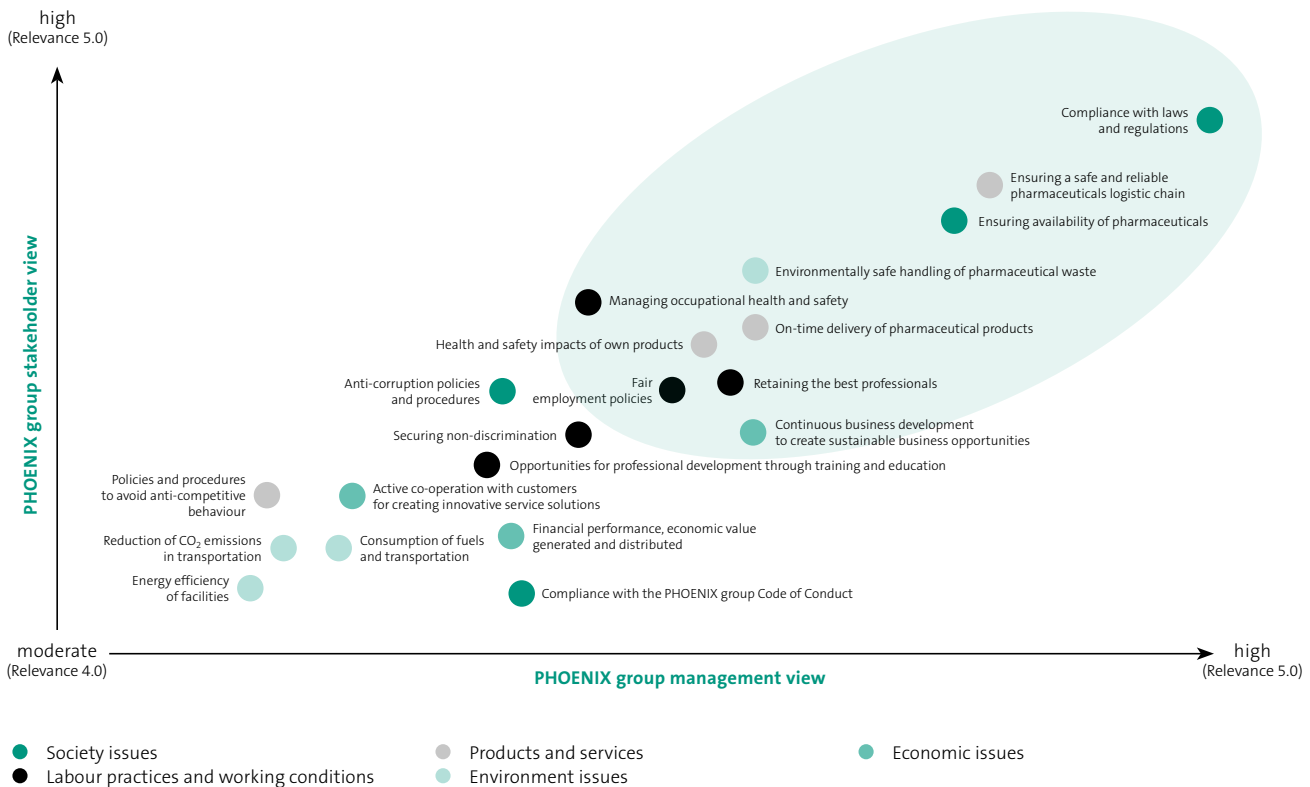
high
(Relevance 5.0)

PHOENIX group stakeholder view

Compliance with laws and regulations

Ensuring a safe and reliable pharmaceuticals logistic chain

Ensuring availability of pharmaceuticals

Environmentally safe handling of pharmaceutical waste

Managing occupational health and safety

On-time delivery of pharmaceutical products

Health and safety impacts of own products

Anti-corruption policies and procedures

Fair employment policies

Retaining the best professionals

Continuous business development to create sustainable business opportunities

Securing non-discrimination

Opportunities for professional development through training and education

Policies and procedures to avoid anti-competitive behaviour

Active co-operation with customers for creating innovative service solutions

Financial performance, economic value generated and distributed

Reduction of $CO_2$ emissions in transportation

Consumption of fuels and transportation

Energy efficiency of facilities

Compliance with the PHOENIX group Code of Conduct

moderate
(Relevance 4.0)

PHOENIX group management view

high
(Relevance 5.0)

Society issues
Labour practices and working conditions
Products and services
Environment issues
Economic issues